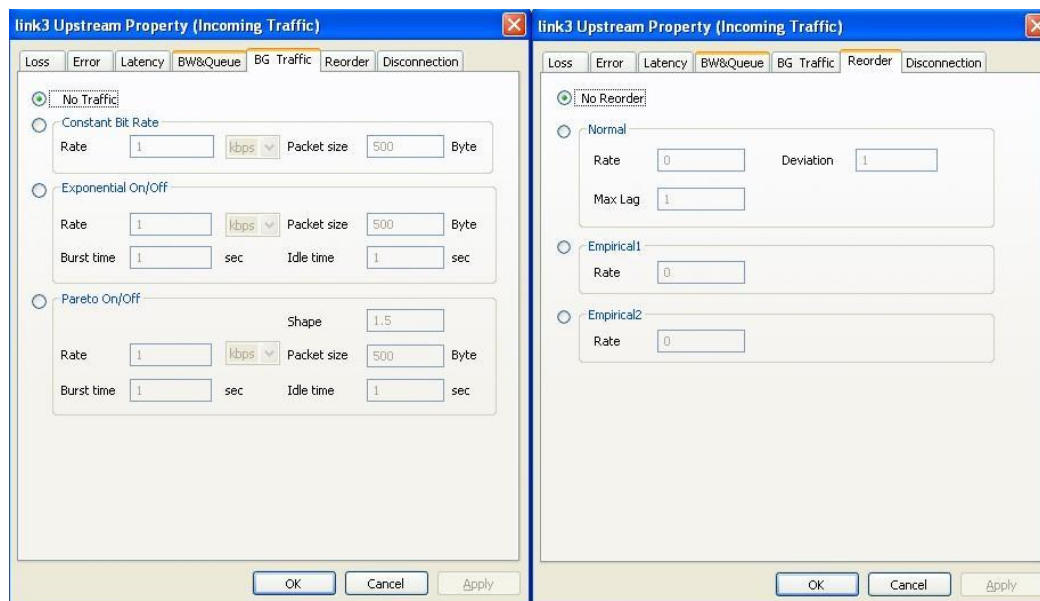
link3 Upstream Property (Incoming Traffic)

Loss | Error | Latency | BW&Queue | BG Traffic | Reorder | Disconnection

No Traffic

Constant Bit Rate
Rate 1 kbps Packet size 500 Byte

Exponential On/Off
Rate 1 kbps Packet size 500 Byte
Burst time 1 sec Idle time 1 sec

Pareto On/Off
Shape 1.5
Rate 1 kbps Packet size 500 Byte
Burst time 1 sec Idle time 1 sec

OK Cancel Apply

link3 Upstream Property (Incoming Traffic)

Loss | Error | Latency | BW&Queue | BG Traffic | Reorder | Disconnection

No Reorder

Normal
Rate 0 Deviation 1
Max Lag 1

Empirical1
Rate 0

Empirical2
Rate 0

OK Cancel Apply